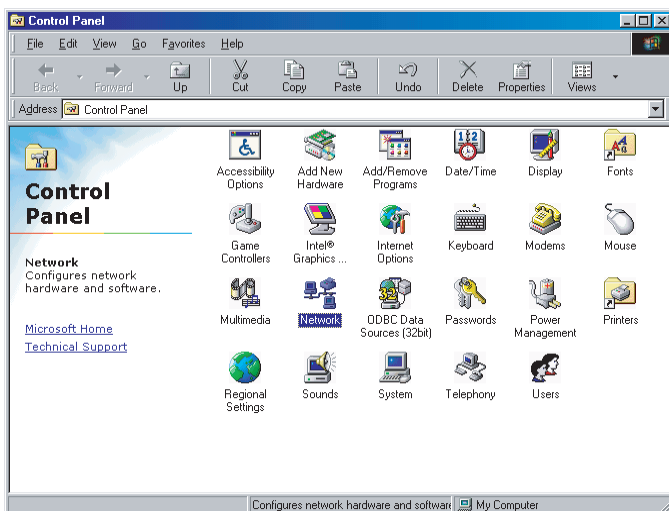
Control Panel

File Edit View Go Favorites Help

Back Forward Up Cut Copy Paste Undo Delete Properties Views

Address Control Panel

Control Panel

Network
Configures network hardware and software.

Microsoft Home
Technical Support

Accessibility Options
Add New Hardware
Add/Remove Programs
Date/Time
Display
Fonts
Game Controllers
Intel® Graphics ...
Internet Options
Keyboard
Modems
Mouse
Multimedia
Network
ODBC Data Sources (32bit)
Passwords
Power Management
Printers
Regional Settings
Sounds
System
Telephony
Users

Configures network hardware and softwar
My Computer